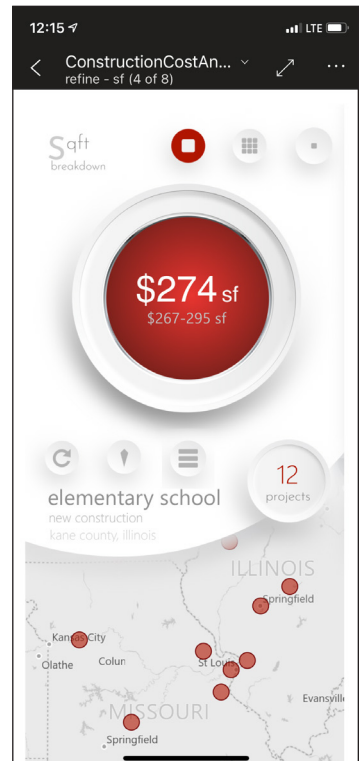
12:15

LTE

ConstructionCostAn...

refine - sf (4 of 8)

Sqft breakdown

$274 sf

$267-295 sf

elementary school

new construction

kane county, illinois

12

projects

ILLINOIS

Springfield

Kansas City

Olathe

Colum

St Louis

Evansvill

MISSOURI

Springfield